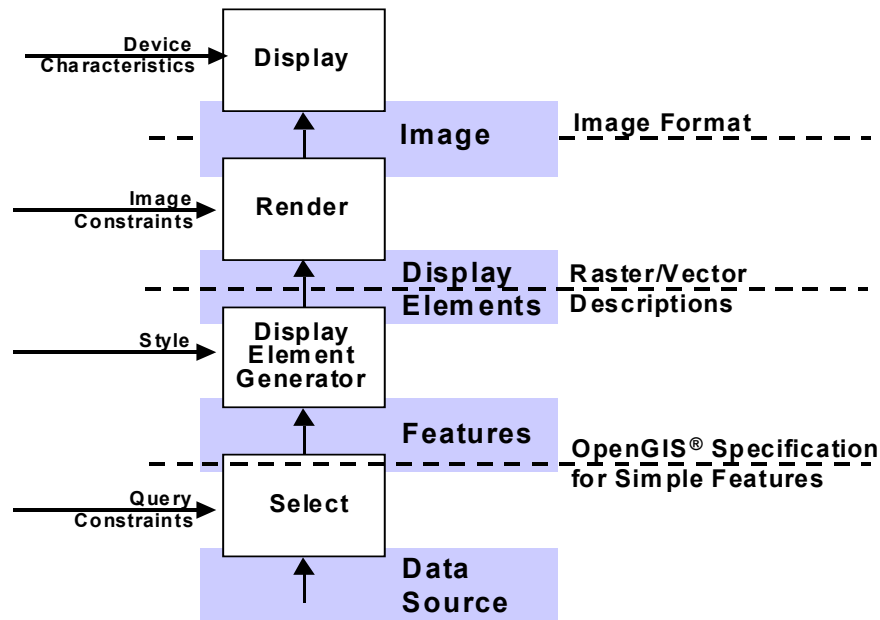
Device Characteristics

Display

Image

Image Format

Image Constraints

Render

Display Elements

Raster/Vector Descriptions

Style

Display Element Generator

Features

OpenGIS® Specification for Simple Features

Query Constraints

Select

Data Source